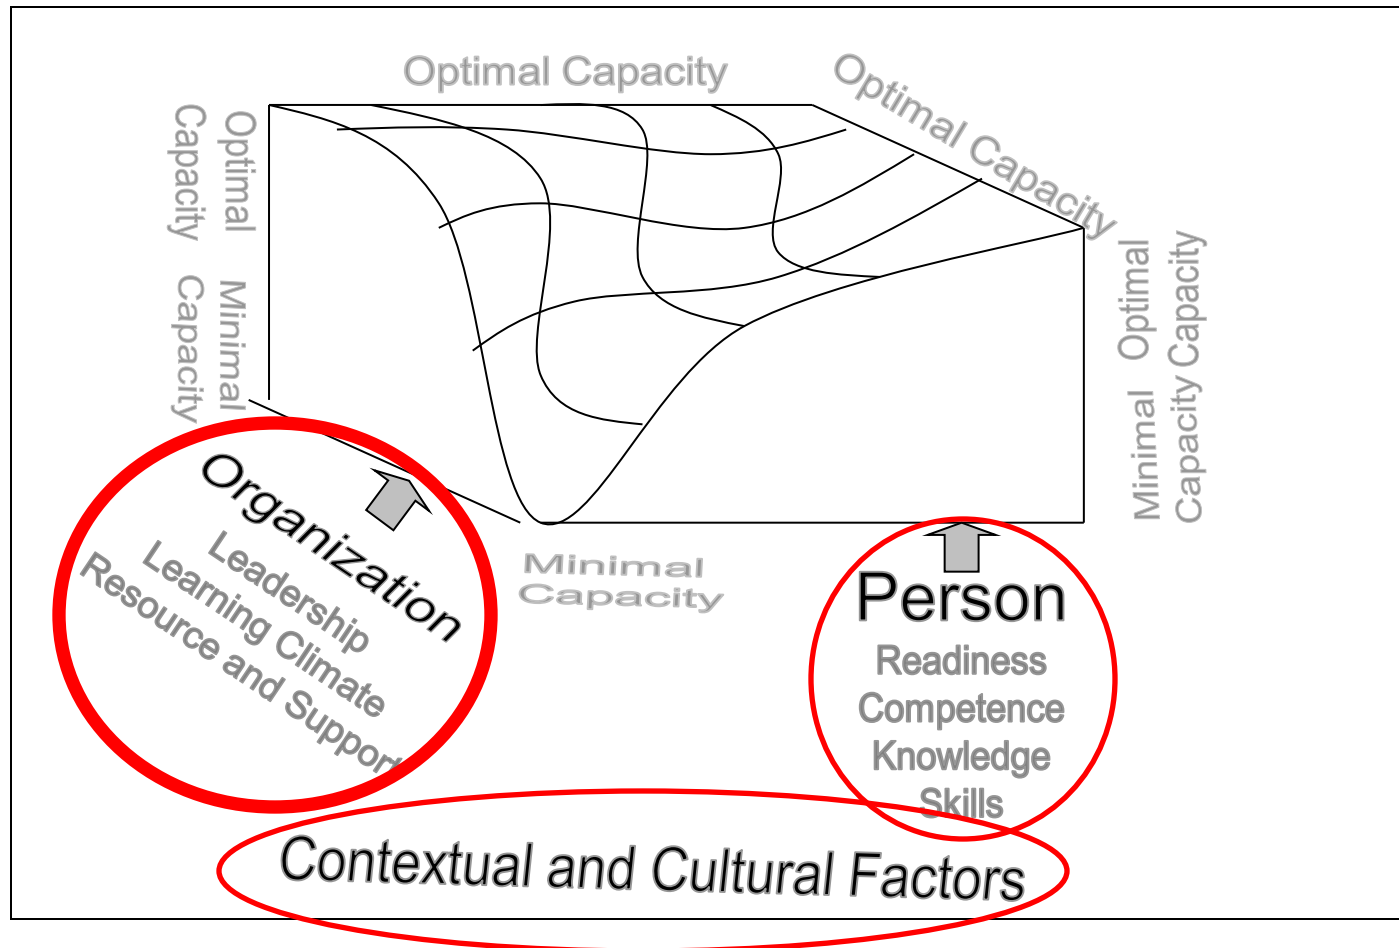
Optimal Capacity

Optimal Capacity

Optimal Capacity

Minimal Capacity

Optimal Capacity

Minimal Capacity

Organization
Leadership
Learning Climate
Resource and Support

Minimal Capacity

Person
Readiness
Competence
Knowledge
Skills

Contextual and Cultural Factors